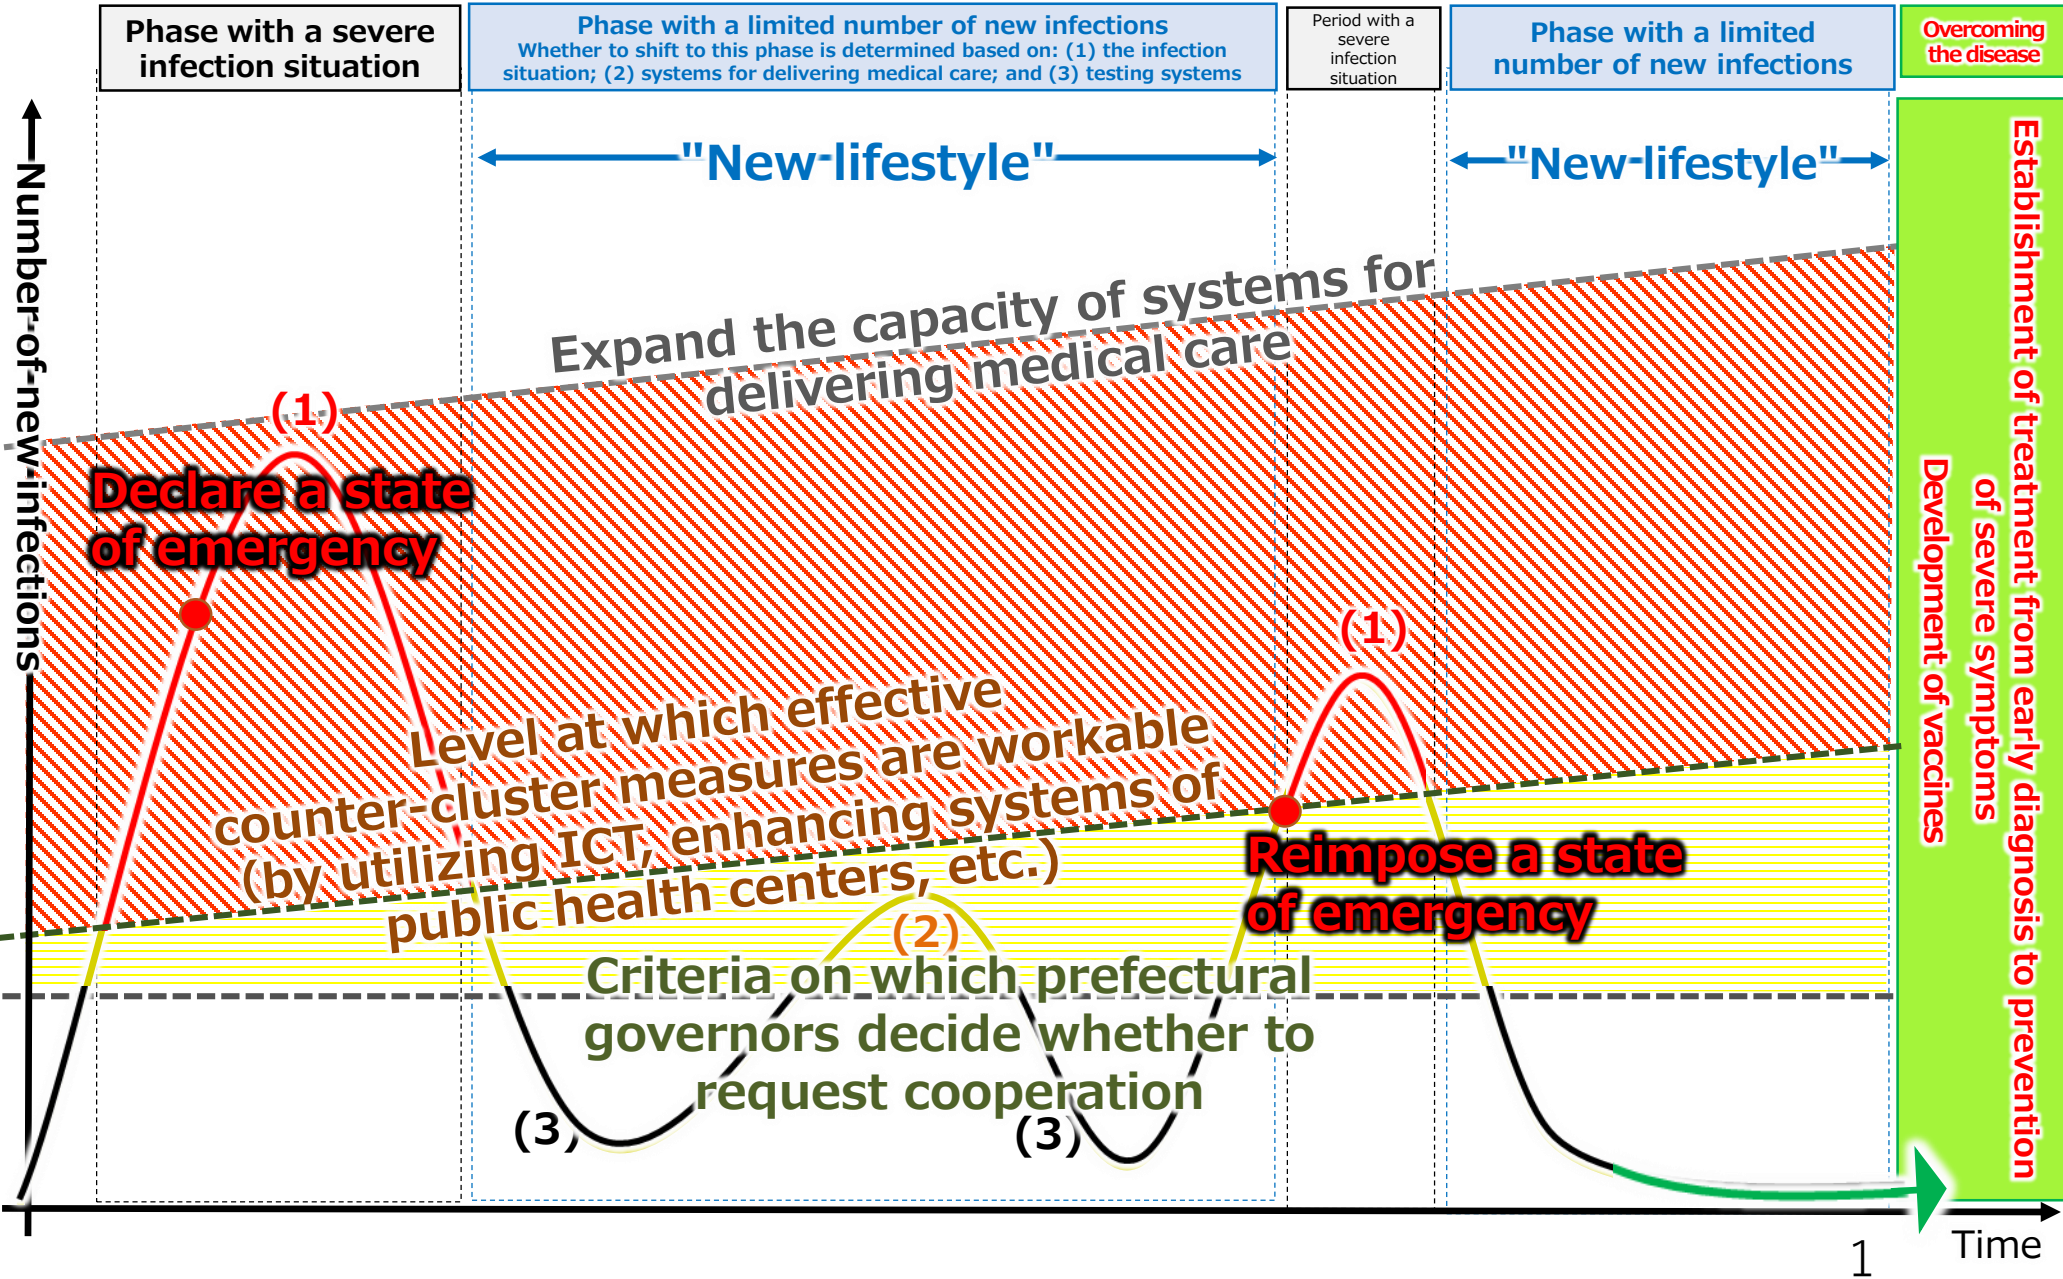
Phase with a severe infection situation

Phase with a limited number of new infections
Whether to shift to this phase is determined based on: (1) the infection situation; (2) systems for delivering medical care; and (3) testing systems

Period with a severe infection situation

Phase with a limited number of new infections

Overcoming the disease

"New-lifestyle"

"New-lifestyle"

Number of new infections

Expand the capacity of systems for delivering medical care

(1)

Declare a state of emergency

(1)

Level at which effective counter-cluster measures are workable (by utilizing ICT, enhancing systems of public health centers, etc.)

Reimpose a state of emergency

(2)

Criteria on which prefectural governors decide whether to request cooperation

(3)

(3)

Establishment of treatment from early diagnosis to prevention of severe symptoms

Development of vaccines

1

Time